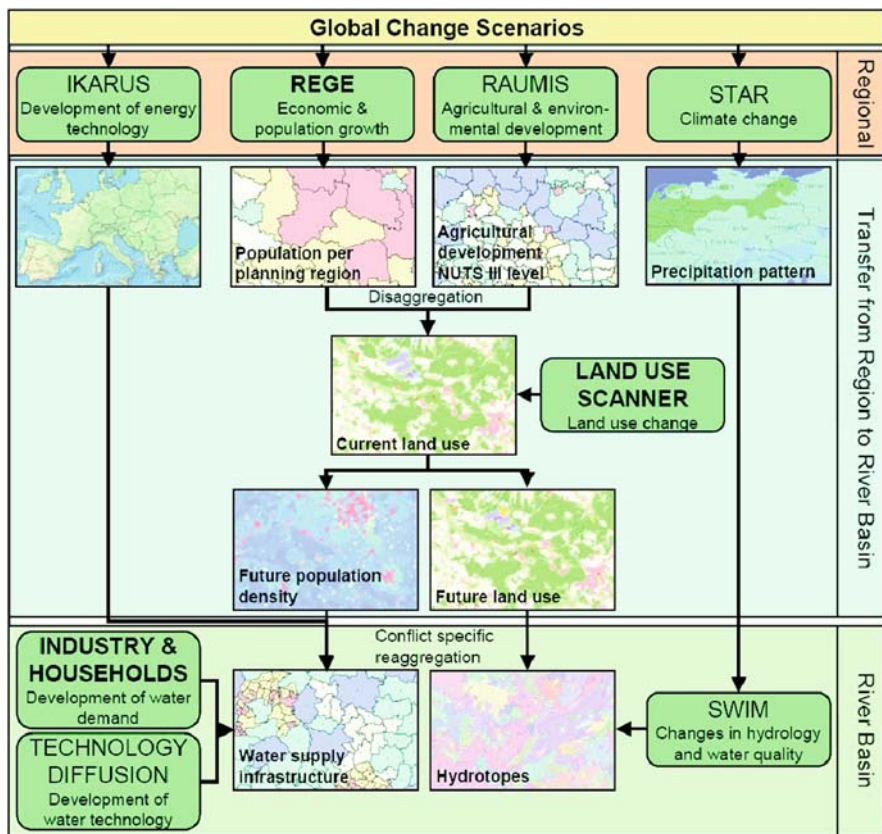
Global Change Scenarios

IKARUS
Development of energy technology

REGE
Economic & population growth

RAUMIS
Agricultural & environmental development

STAR
Climate change

Regional

Population per planning region

Agricultural development NUTS III level

Precipitation pattern

Disaggregation

Current land use

LAND USE SCANNER
Land use change

Future population density

Future land use

Transfer from Region to River Basin

Conflict specific reaggregation

INDUSTRY & HOUSEHOLDS
Development of water demand

TECHNOLOGY DIFFUSION
Development of water technology

Water supply infrastructure

Hydrotopes

SWIM
Changes in hydrology and water quality

River Basin